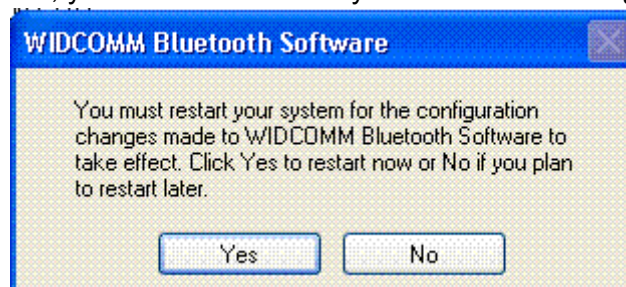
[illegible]

WIDCOMM Bluetooth Software

You must restart your system for the configuration changes made to WIDCOMM Bluetooth Software to take effect. Click Yes to restart now or No if you plan to restart later.

Yes

No